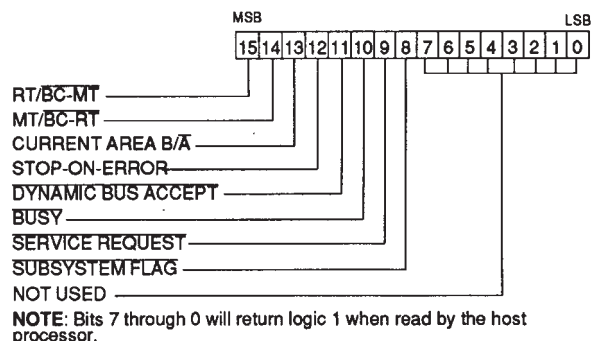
MSB LSB

15 14 13 12 11 10 9 8 7 6 5 4 3 2 1 0

RT/$\overline{\text{BC-MT}}$

MT/$\overline{\text{BC-RT}}$

CURRENT AREA B/$\overline{\text{A}}$

STOP-ON-ERROR

$\overline{\text{DYNAMIC BUS ACCEPT}}$

$\overline{\text{BUSY}}$

$\overline{\text{SERVICE REQUEST}}$

$\overline{\text{SUBSYSTEM FLAG}}$

NOT USED

NOTE: Bits 7 through 0 will return logic 1 when read by the host processor.